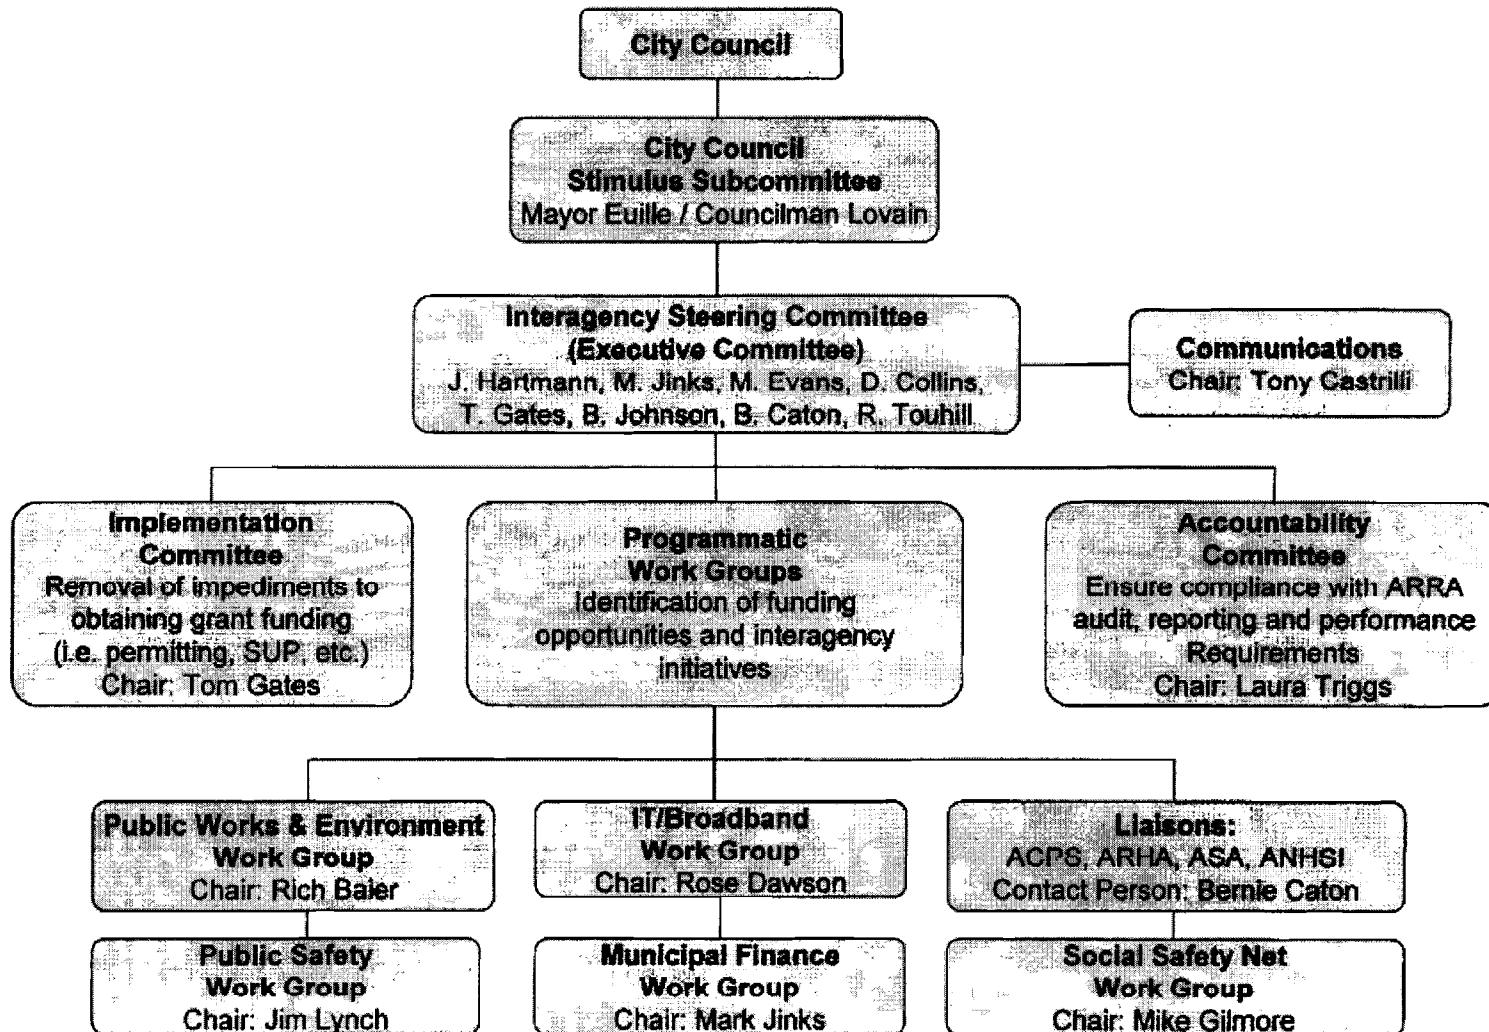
City Council

City Council
Stimulus Subcommittee
Mayor Euille / Councilman Lovain

Interagency Steering Committee
(Executive Committee)
J. Hartmann, M. Jinks, M. Evans, D. Collins, T. Gates, B. Johnson, B. Caton, R. Touhill

Communications
Chair: Tony Castrilli

Implementation Committee
Removal of impediments to obtaining grant funding (i.e. permitting, SUP, etc.)
Chair: Tom Gates

Programmatic Work Groups
Identification of funding opportunities and interagency initiatives

Accountability Committee
Ensure compliance with ARRA audit, reporting and performance Requirements
Chair: Laura Triggs

Public Works & Environment Work Group
Chair: Rich Baier

IT/Broadband Work Group
Chair: Rose Dawson

Liaisons:
ACPS, ARHA, ASA, ANHSI
Contact Person: Bernie Caton

Public Safety Work Group
Chair: Jim Lynch

Municipal Finance Work Group
Chair: Mark Jinks

Social Safety Net Work Group
Chair: Mike Gilmore